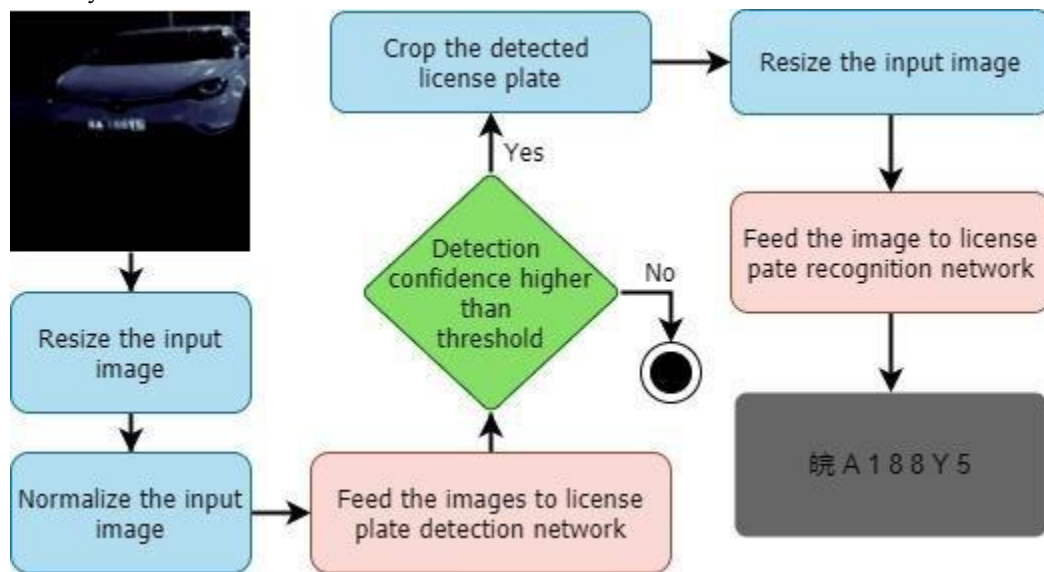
Resize the input image

Normalize the input image

Feed the images to license plate detection network

Detection confidence higher than threshold

No

Yes

Crop the detected license plate

Resize the input image

Feed the image to license pate recognition network

皖 A 1 8 8 Y 5